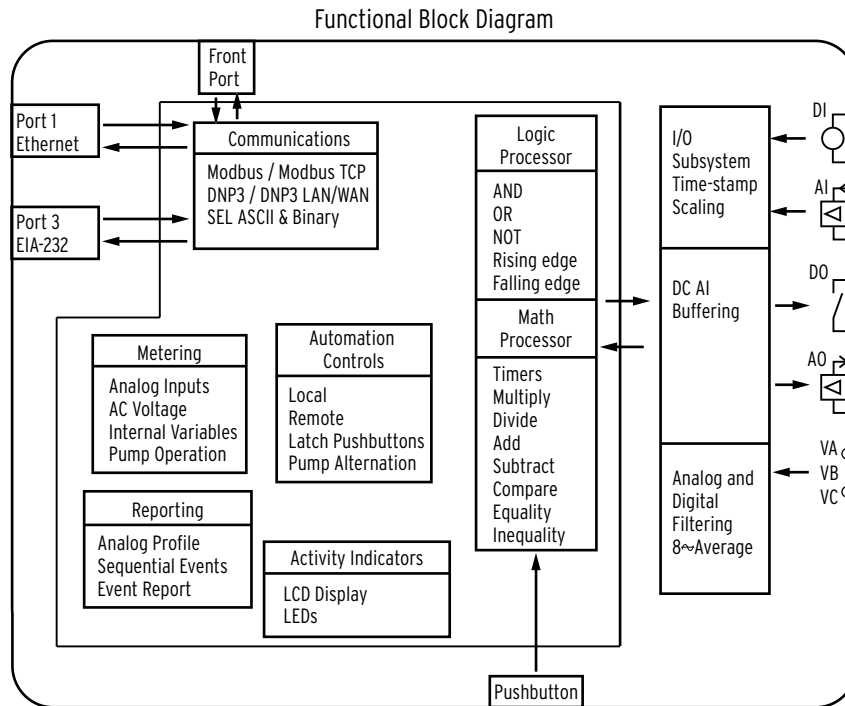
Functional Block Diagram

Front Port

Port 1 Ethernet

Port 3 EIA-232

Communications

Modbus / Modbus TCP
DNP3 / DNP3 LAN/WAN
SEL ASCII & Binary

Logic Processor

AND
OR
NOT
Rising edge
Falling edge

Math Processor

Timers
Multiply
Divide
Add
Subtract
Compare
Equality
Inequality

I/O Subsystem
Time-stamp
Scaling

DC AI Buffering

Analog and Digital Filtering
8~Average

DI

AI

DO

AO

VA
VB
VC

Metering

Analog Inputs
AC Voltage
Internal Variables
Pump Operation

Automation Controls

Local
Remote
Latch Pushbuttons
Pump Alternation

Reporting

Analog Profile
Sequential Events
Event Report

Activity Indicators

LCD Display
LEDs

Pushbutton